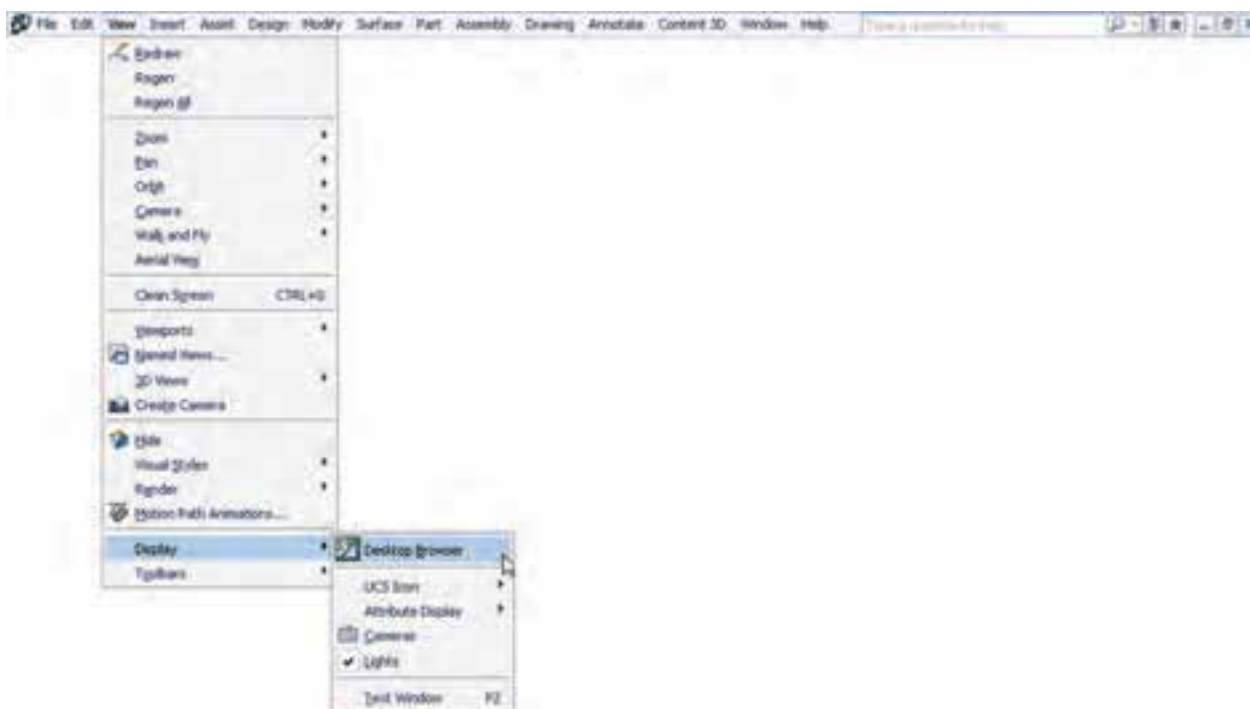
File Edit View Insert Assist Design Modify Surface Part Assembly Drawing Annotate Content 3D Window Help Type a question for help

Redraw
Regen
Regen All
Zoom
Pan
Orbit
Camera
Walk and Fly
Aerial View
Clean Screen CTRL+0
Viewports
Named Views...
3D Views
Create Camera
Hide
Visual Styles
Render
Motion Path Animations...
Display
Toolbars

Desktop Browser
UCS Icon
Attribute Display
Cameras
Lights
Text Window F2